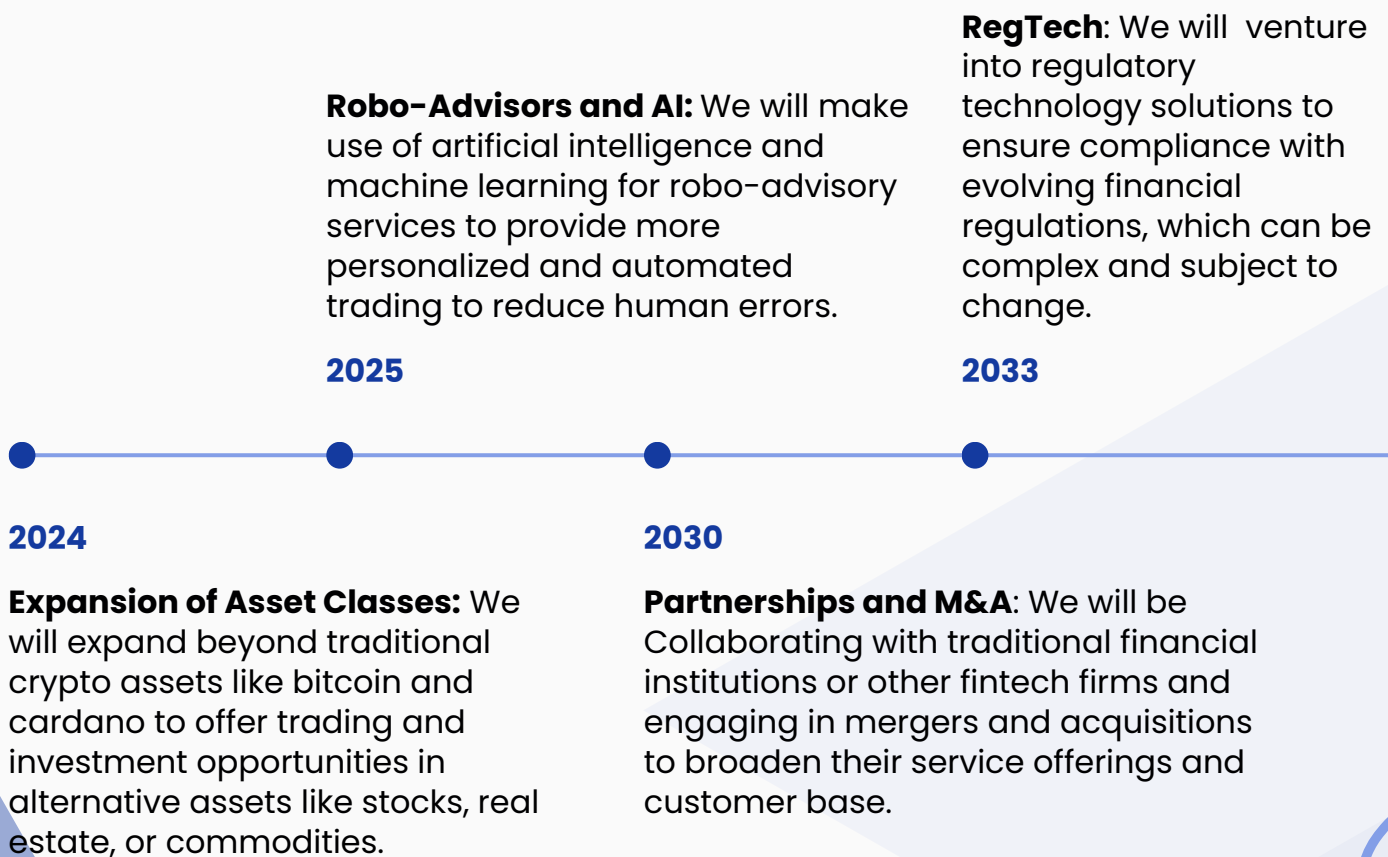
**Robo-Advisors and AI:** We will make use of artificial intelligence and machine learning for robo-advisory services to provide more personalized and automated trading to reduce human errors.

2025

**RegTech**: We will venture into regulatory technology solutions to ensure compliance with evolving financial regulations, which can be complex and subject to change.

2033

2024

**Expansion of Asset Classes:** We will expand beyond traditional crypto assets like bitcoin and cardano to offer trading and investment opportunities in alternative assets like stocks, real estate, or commodities.

2030

**Partnerships and M&A**: We will be Collaborating with traditional financial institutions or other fintech firms and engaging in mergers and acquisitions to broaden their service offerings and customer base.